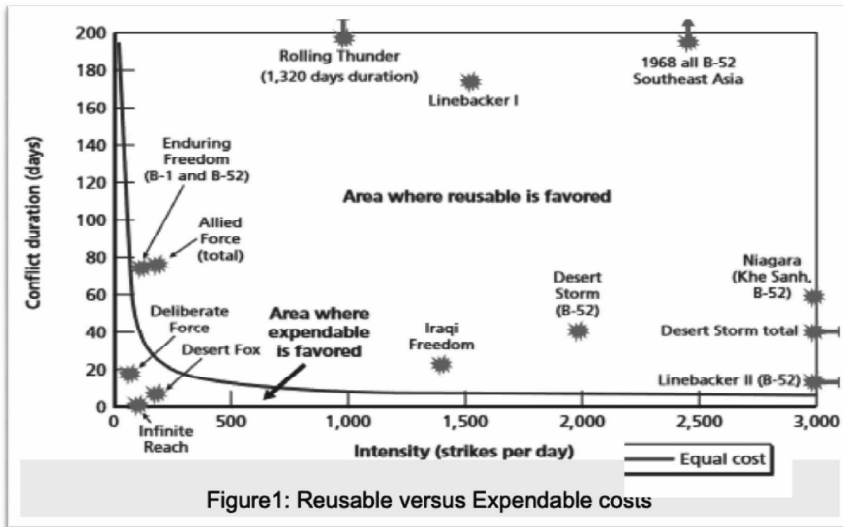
200
180
160
140
120
100
80
60
40
20
0

Conflict duration (days)

Rolling Thunder (1,320 days duration)

Linebacker I

1968 all B-52 Southeast Asia

Enduring Freedom (B-1 and B-52)

Area where reusable is favored

Allied Force (total)

Niagara (Khe Sanh, B-52)

Desert Storm (B-52)

Deliberate Force

Area where expendable is favored

Iraqi Freedom

Desert Storm total

Desert Fox

Linebacker II (B-52)

Infinite Reach

0
500
1,000
1,500
2,000
2,500
3,000

Intensity (strikes per day)

Equal cost

Figure1: Reusable versus Expendable costs